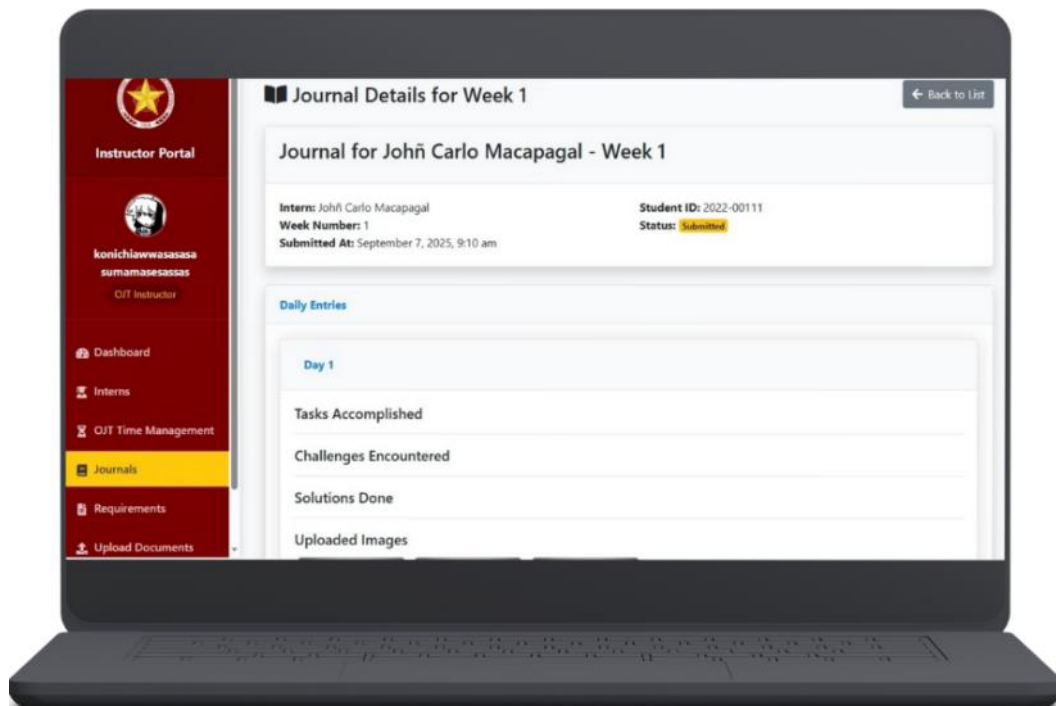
Instructor Portal

konichiawwasasasa sumamasesassas

OJT Instructor

Dashboard

Interns

OJT Time Management

Journals

Requirements

Upload Documents

Journal Details for Week 1

← Back to List

Journal for Johñ Carlo Macapagal - Week 1

Intern: Johñ Carlo Macapagal
Week Number: 1
Submitted At: September 7, 2025, 9:10 am

Student ID: 2022-00111
Status: Submitted

Daily Entries

Day 1

Tasks Accomplished

Challenges Encountered

Solutions Done

Uploaded Images